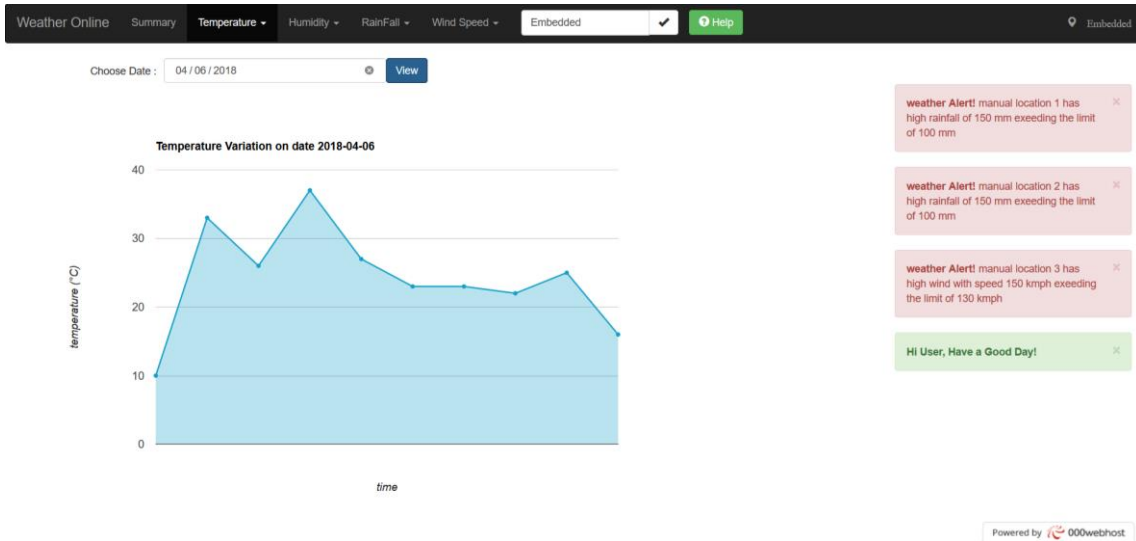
Weather Online Summary Temperature ▾ Humidity ▾ RainFall ▾ Wind Speed ▾ Embedded ✔ Help Embedded

Choose Date : 04 / 06 / 2018 View

Temperature Variation on date 2018-04-06

40
30
20
10
0

temperature (°C)

time

weather Alert! manual location 1 has high rainfall of 150 mm exeeding the limit of 100 mm ×

weather Alert! manual location 2 has high rainfall of 150 mm exeeding the limit of 100 mm ×

weather Alert! manual location 3 has high wind with speed 150 kmph exeeding the limit of 130 kmph ×

Hi User, Have a Good Day! ×

Powered by 000webhost